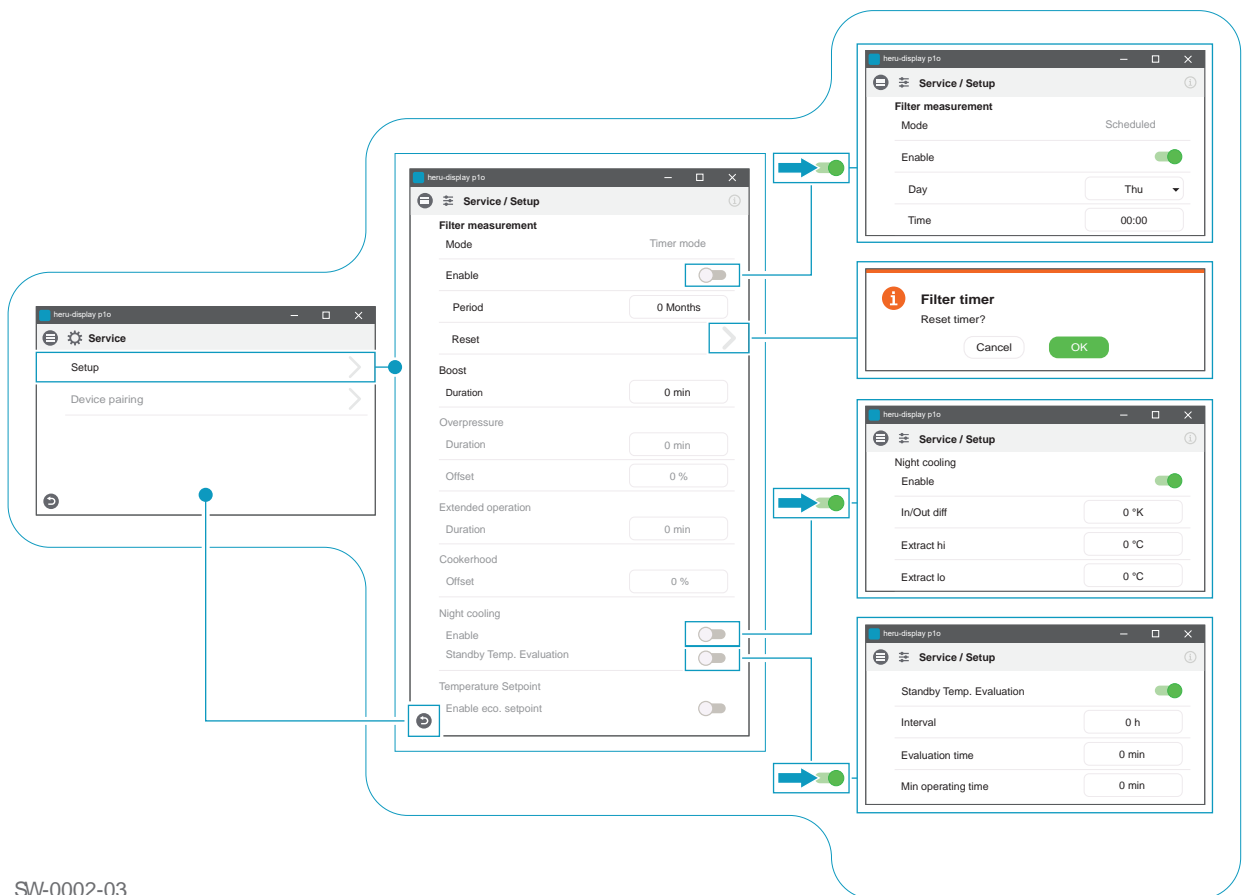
heru-display p1o

Service

Setup

Device pairing

heru-display p1o

Service / Setup

Filter measurement

Mode Timer mode

Enable

Period 0 Months

Reset

Boost

Duration 0 min

Overpressure

Duration 0 min

Offset 0 %

Extended operation

Duration 0 min

Cookerhood

Offset 0 %

Night cooling

Enable

Standby Temp. Evaluation

Temperature Setpoint

Enable eco. setpoint

heru-display p1o

Service / Setup

Filter measurement

Mode Scheduled

Enable

Day Thu

Time 00:00

Filter timer

Reset timer?

Cancel OK

heru-display p1o

Service / Setup

Night cooling

Enable

In/Out diff 0 °K

Extract hi 0 °C

Extract lo 0 °C

heru-display p1o

Service / Setup

Standby Temp. Evaluation

Interval 0 h

Evaluation time 0 min

Min operating time 0 min

SW-0002-03